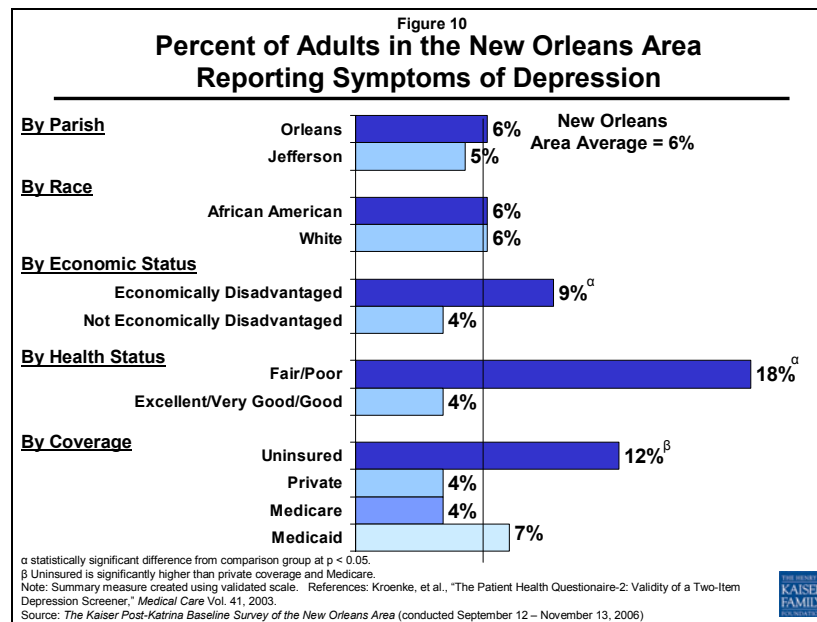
Figure 10

Percent of Adults in the New Orleans Area Reporting Symptoms of Depression

New Orleans Area Average = 6%

By Parish
Orleans 6%
Jefferson 5%

By Race
African American 6%
White 6%

By Economic Status
Economically Disadvantaged 9%$^{\alpha}$
Not Economically Disadvantaged 4%

By Health Status
Fair/Poor 18%$^{\alpha}$
Excellent/Very Good/Good 4%

By Coverage
Uninsured 12%$^{\beta}$
Private 4%
Medicare 4%
Medicaid 7%

$\alpha$ statistically significant difference from comparison group at p < 0.05.
$\beta$ Uninsured is significantly higher than private coverage and Medicare.
Note: Summary measure created using validated scale. References: Kroenke, et al., "The Patient Health Questionaire-2: Validity of a Two-Item Depression Screener," Medical Care Vol. 41, 2003.
Source: The Kaiser Post-Katrina Baseline Survey of the New Orleans Area (conducted September 12 – November 13, 2006)

THE HENRY KAISER FAMILY FOUNDATION